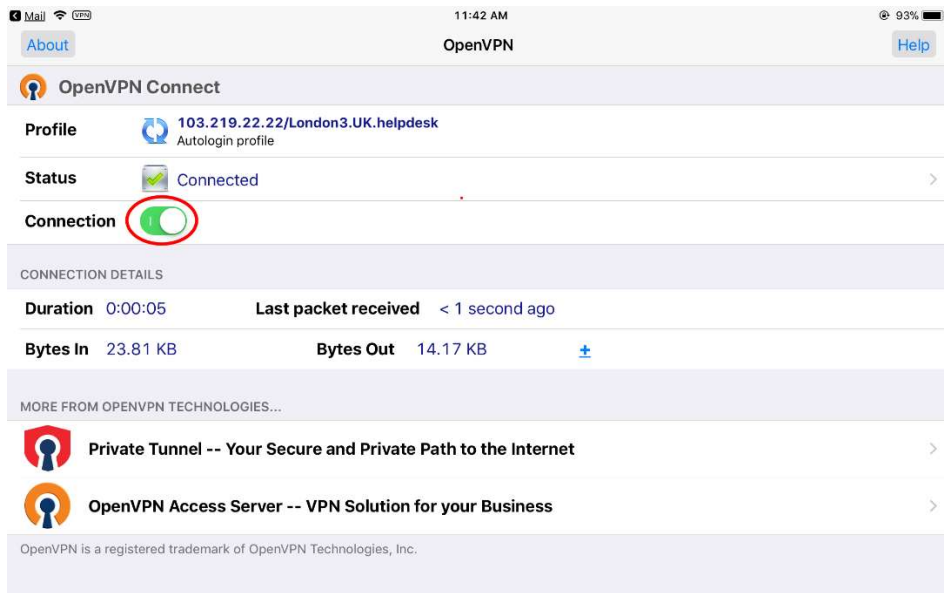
Mail VPN 11:42 AM 93%

About OpenVPN Help

OpenVPN Connect

Profile 103.219.22.22/London3.UK.helpdesk
Autologin profile

Status Connected

Connection

CONNECTION DETAILS

Duration 0:00:05 Last packet received < 1 second ago

Bytes In 23.81 KB Bytes Out 14.17 KB +

MORE FROM OPENVPN TECHNOLOGIES...

Private Tunnel -- Your Secure and Private Path to the Internet

OpenVPN Access Server -- VPN Solution for your Business

OpenVPN is a registered trademark of OpenVPN Technologies, Inc.